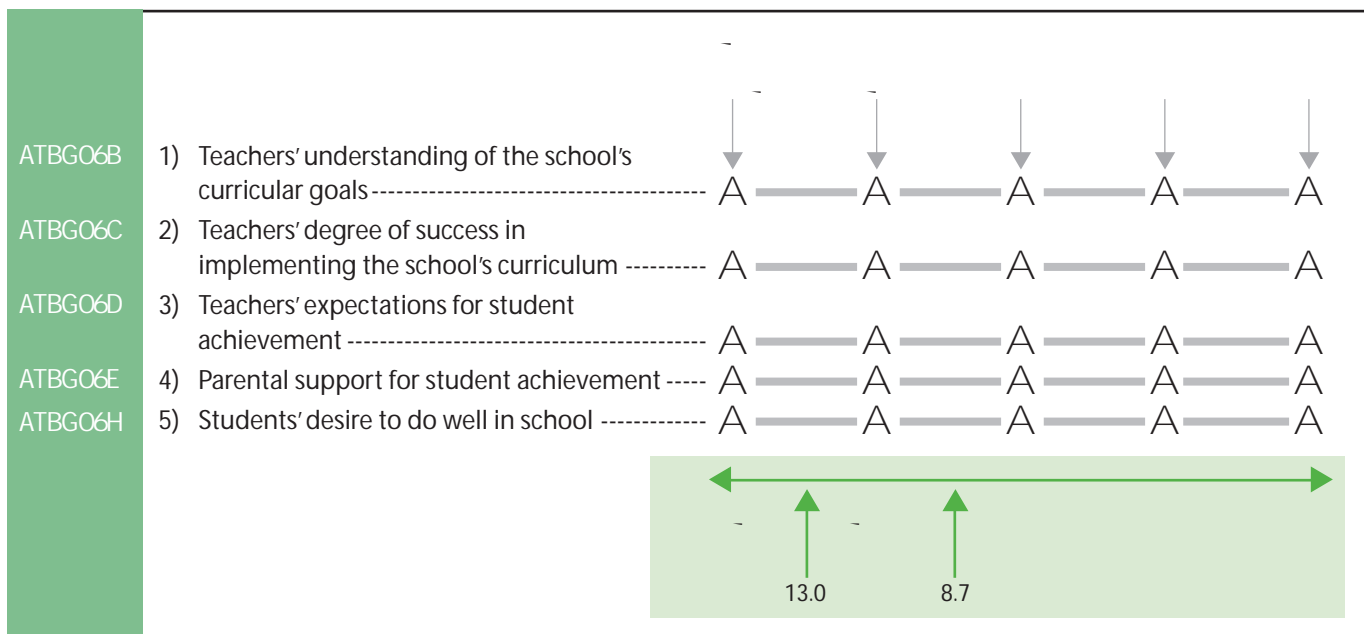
ATBG06B 1) Teachers' understanding of the school's curricular goals A A A A A

ATBG06C 2) Teachers' degree of success in implementing the school's curriculum A A A A A

ATBG06D 3) Teachers' expectations for student achievement A A A A A

ATBG06E 4) Parental support for student achievement A A A A A

ATBG06H 5) Students' desire to do well in school A A A A A

13.0

8.7